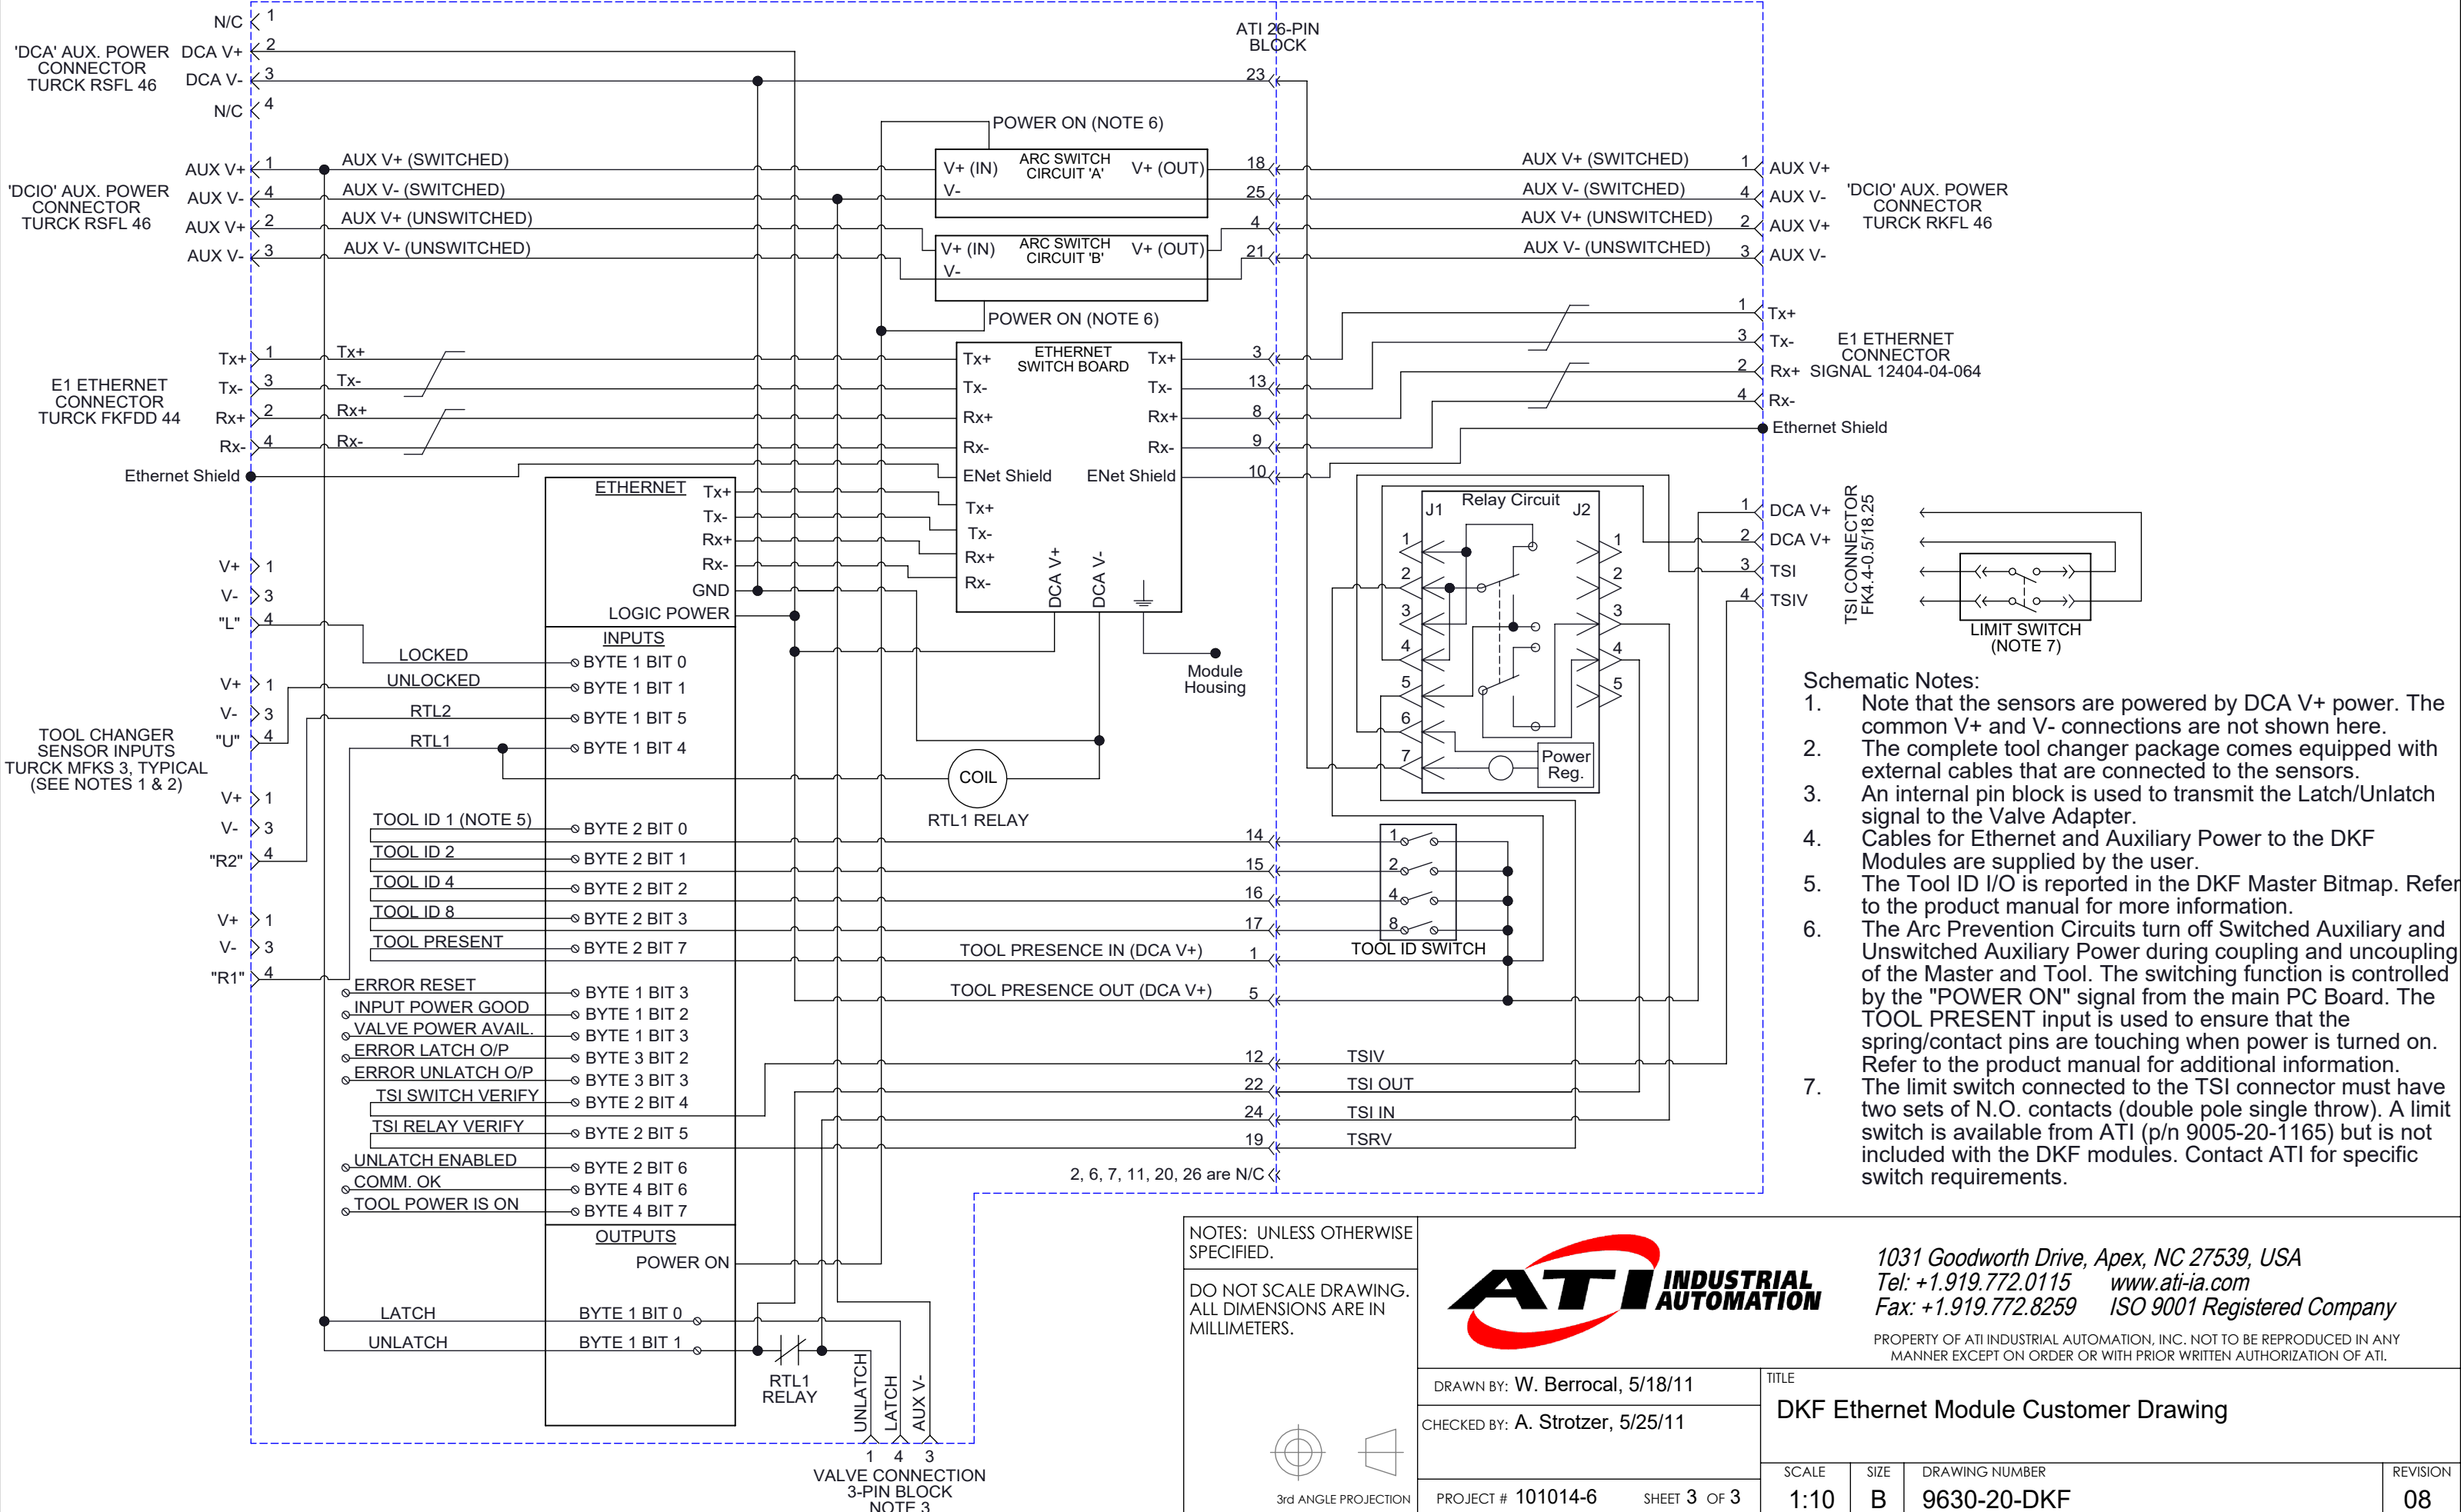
N/C 1
'DCA' AUX. POWER CONNECTOR TURCK RSFL 46
DCA V+ 2
DCA V- 3
N/C 4

ATI 26-PIN BLOCK
23

POWER ON (NOTE 6)

'DCIO' AUX. POWER CONNECTOR TURCK RSFL 46
AUX V+ 1
AUX V- 4
AUX V+ 2
AUX V- 3
AUX V+ (SWITCHED)
AUX V- (SWITCHED)
AUX V+ (UNSWITCHED)
AUX V- (UNSWITCHED)

V+ (IN) ARC SWITCH CIRCUIT 'A' V+ (OUT)
V-
V+ (IN) ARC SWITCH CIRCUIT 'B' V+ (OUT)
V-
18
25
4
21

AUX V+ (SWITCHED) 1 AUX V+
AUX V- (SWITCHED) 4 AUX V-
AUX V+ (UNSWITCHED) 2 AUX V+
AUX V- (UNSWITCHED) 3 AUX V-
'DCIO' AUX. POWER CONNECTOR TURCK RKFL 46

POWER ON (NOTE 6)

1 Tx+
3 Tx-
2 Rx+
4 Rx-
E1 ETHERNET CONNECTOR SIGNAL 12404-04-064
Ethernet Shield

E1 ETHERNET CONNECTOR TURCK FKFDD 44
Tx+ 1 Tx+
Tx- 3 Tx-
Rx+ 2 Rx+
Rx- 4 Rx-
Ethernet Shield

ETHERNET SWITCH BOARD
Tx+ Tx+ 3
Tx- Tx- 13
Rx+ Rx+ 8
Rx- Rx- 9
ENet Shield ENet Shield 10
Tx+
Tx-
Rx+
Rx-
DCA V+
DCA V-

ETHERNET
Tx+
Tx-
Rx+
Rx-
GND
LOGIC POWER
INPUTS
BYTE 1 BIT 0
BYTE 1 BIT 1
BYTE 1 BIT 5
BYTE 1 BIT 4

Module Housing

Relay Circuit
J1 J2
1 2 3 4 5 6 7
1 2 3 4 5
Power Reg.

1 DCA V+
2 DCA V+
3 TSI
4 TSIV
TSI CONNECTOR FK4.4-0.5/18.25
LIMIT SWITCH (NOTE 7)

V+ 1
V- 3
"L" 4
V+ 1
V- 3
"U" 4
V+ 1
V- 3
"R2" 4
V+ 1
V- 3
"R1" 4
TOOL CHANGER SENSOR INPUTS TURCK MFKS 3, TYPICAL (SEE NOTES 1 & 2)

LOCKED
UNLOCKED
RTL2
RTL1

COIL
RTL1 RELAY

TOOL ID 1 (NOTE 5) BYTE 2 BIT 0
TOOL ID 2 BYTE 2 BIT 1
TOOL ID 4 BYTE 2 BIT 2
TOOL ID 8 BYTE 2 BIT 3
TOOL PRESENT BYTE 2 BIT 7
14
15
16
17
1 2 4 8
TOOL ID SWITCH
TOOL PRESENCE IN (DCA V+) 1
TOOL PRESENCE OUT (DCA V+) 5

ERROR RESET BYTE 1 BIT 3
INPUT POWER GOOD BYTE 1 BIT 2
VALVE POWER AVAIL. BYTE 1 BIT 3
ERROR LATCH O/P BYTE 3 BIT 2
ERROR UNLATCH O/P BYTE 3 BIT 3
TSI SWITCH VERIFY BYTE 2 BIT 4
TSI RELAY VERIFY BYTE 2 BIT 5
UNLATCH ENABLED BYTE 2 BIT 6
COMM. OK BYTE 4 BIT 6
TOOL POWER IS ON BYTE 4 BIT 7
12 TSIV
22 TSI OUT
24 TSI IN
19 TSRV
2, 6, 7, 11, 20, 26 are N/C

OUTPUTS
POWER ON
LATCH BYTE 1 BIT 0
UNLATCH BYTE 1 BIT 1
RTL1 RELAY
UNLATCH LATCH AUX V-
1 4 3
VALVE CONNECTION 3-PIN BLOCK NOTE 3

Schematic Notes:
1. Note that the sensors are powered by DCA V+ power. The common V+ and V- connections are not shown here.
2. The complete tool changer package comes equipped with external cables that are connected to the sensors.
3. An internal pin block is used to transmit the Latch/Unlatch signal to the Valve Adapter.
4. Cables for Ethernet and Auxiliary Power to the DKF Modules are supplied by the user.
5. The Tool ID I/O is reported in the DKF Master Bitmap. Refer to the product manual for more information.
6. The Arc Prevention Circuits turn off Switched Auxiliary and Unswitched Auxiliary Power during coupling and uncoupling of the Master and Tool. The switching function is controlled by the "POWER ON" signal from the main PC Board. The TOOL PRESENT input is used to ensure that the spring/contact pins are touching when power is turned on. Refer to the product manual for additional information.
7. The limit switch connected to the TSI connector must have two sets of N.O. contacts (double pole single throw). A limit switch is available from ATI (p/n 9005-20-1165) but is not included with the DKF modules. Contact ATI for specific switch requirements.

NOTES: UNLESS OTHERWISE SPECIFIED.
DO NOT SCALE DRAWING. ALL DIMENSIONS ARE IN MILLIMETERS.
3rd ANGLE PROJECTION
ATI INDUSTRIAL AUTOMATION
1031 Goodworth Drive, Apex, NC 27539, USA
Tel: +1.919.772.0115 www.ati-ia.com
Fax: +1.919.772.8259 ISO 9001 Registered Company
PROPERTY OF ATI INDUSTRIAL AUTOMATION, INC. NOT TO BE REPRODUCED IN ANY MANNER EXCEPT ON ORDER OR WITH PRIOR WRITTEN AUTHORIZATION OF ATI.
DRAWN BY: W. Berrocal, 5/18/11
CHECKED BY: A. Strotzer, 5/25/11
PROJECT # 101014-6 SHEET 3 OF 3
TITLE
DKF Ethernet Module Customer Drawing
SCALE 1:10
SIZE B
DRAWING NUMBER 9630-20-DKF
REVISION 08